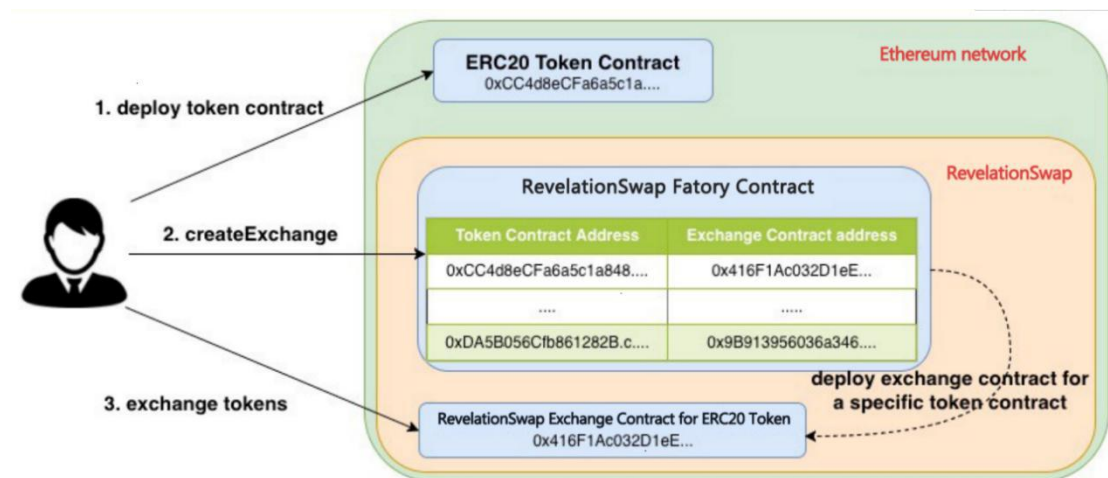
ERC20 Token Contract
0xCC4d8eCFa6a5c1a....

Ethereum network

1. deploy token contract

RevelationSwap

RevelationSwap Fatory Contract

2. createExchange

| Token Contract Address | Exchange Contract address |
|---|---|
| 0xCC4d8eCFa6a5c1a848.... | 0x416F1Ac032D1eE... |
| .... | ..... |
| 0xDA5B056Cfb861282B.c.... | 0x9B913956036a346.... |

deploy exchange contract for a specific token contract

3. exchange tokens

RevelationSwap Exchange Contract for ERC20 Token
0x416F1Ac032D1eE...